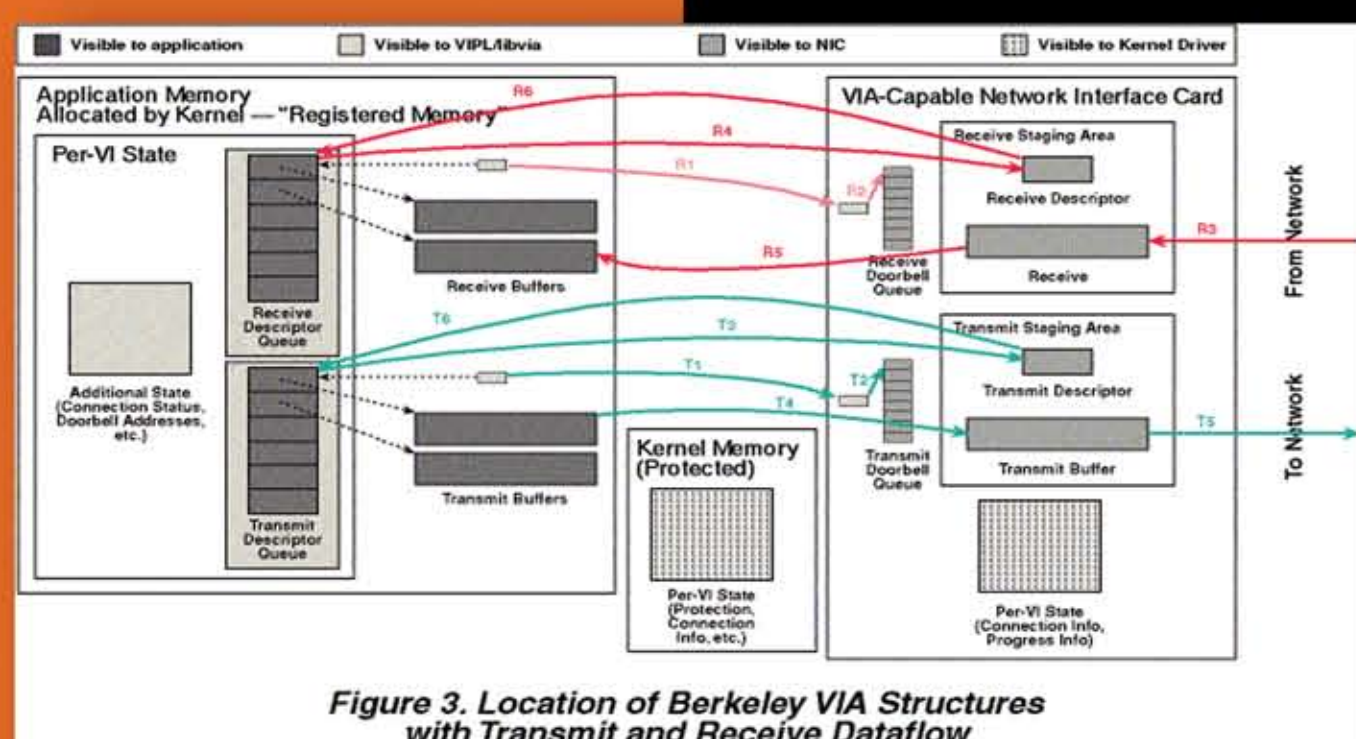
Visible to application
Visible to VIPL/libvia
Visible to NIC
Visible to Kernel Driver

Application Memory
Allocated by Kernel — "Registered Memory"

Per-VI State

Additional State (Connection Status, Doorbell Addresses, etc.)

Receive Descriptor Queue

Transmit Descriptor Queue

Receive Buffers

Transmit Buffers

R6
R4
R1
R2
R5
R3

T6
T3
T1
T2
T4
T5

Kernel Memory (Protected)

Per-VI State (Protection, Connection Info, etc.)

VIA-Capable Network Interface Card

Receive Staging Area

Receive Descriptor

Receive

Receive Doorbell Queue

Transmit Staging Area

Transmit Descriptor

Transmit Buffer

Transmit Doorbell Queue

Per-VI State (Connection Info, Progress Info)

From Network

To Network

Figure 3. Location of Berkeley VIA Structures with Transmit and Receive Dataflow